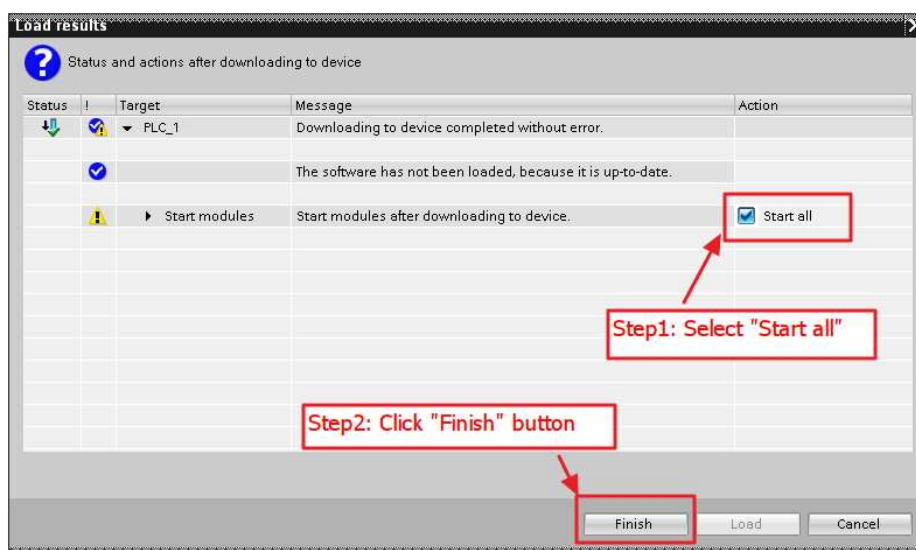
Load results

Status and actions after downloading to device

| Status | ! | Target | Message | Action |
|---|---|---|---|---|
| | | PLC_1 | Downloading to device completed without error. | |
| | | | The software has not been loaded, because it is up-to-date. | |
| | | Start modules | Start modules after downloading to device. | Start all |

Step1: Select "Start all"

Step2: Click "Finish" button

Finish Load Cancel